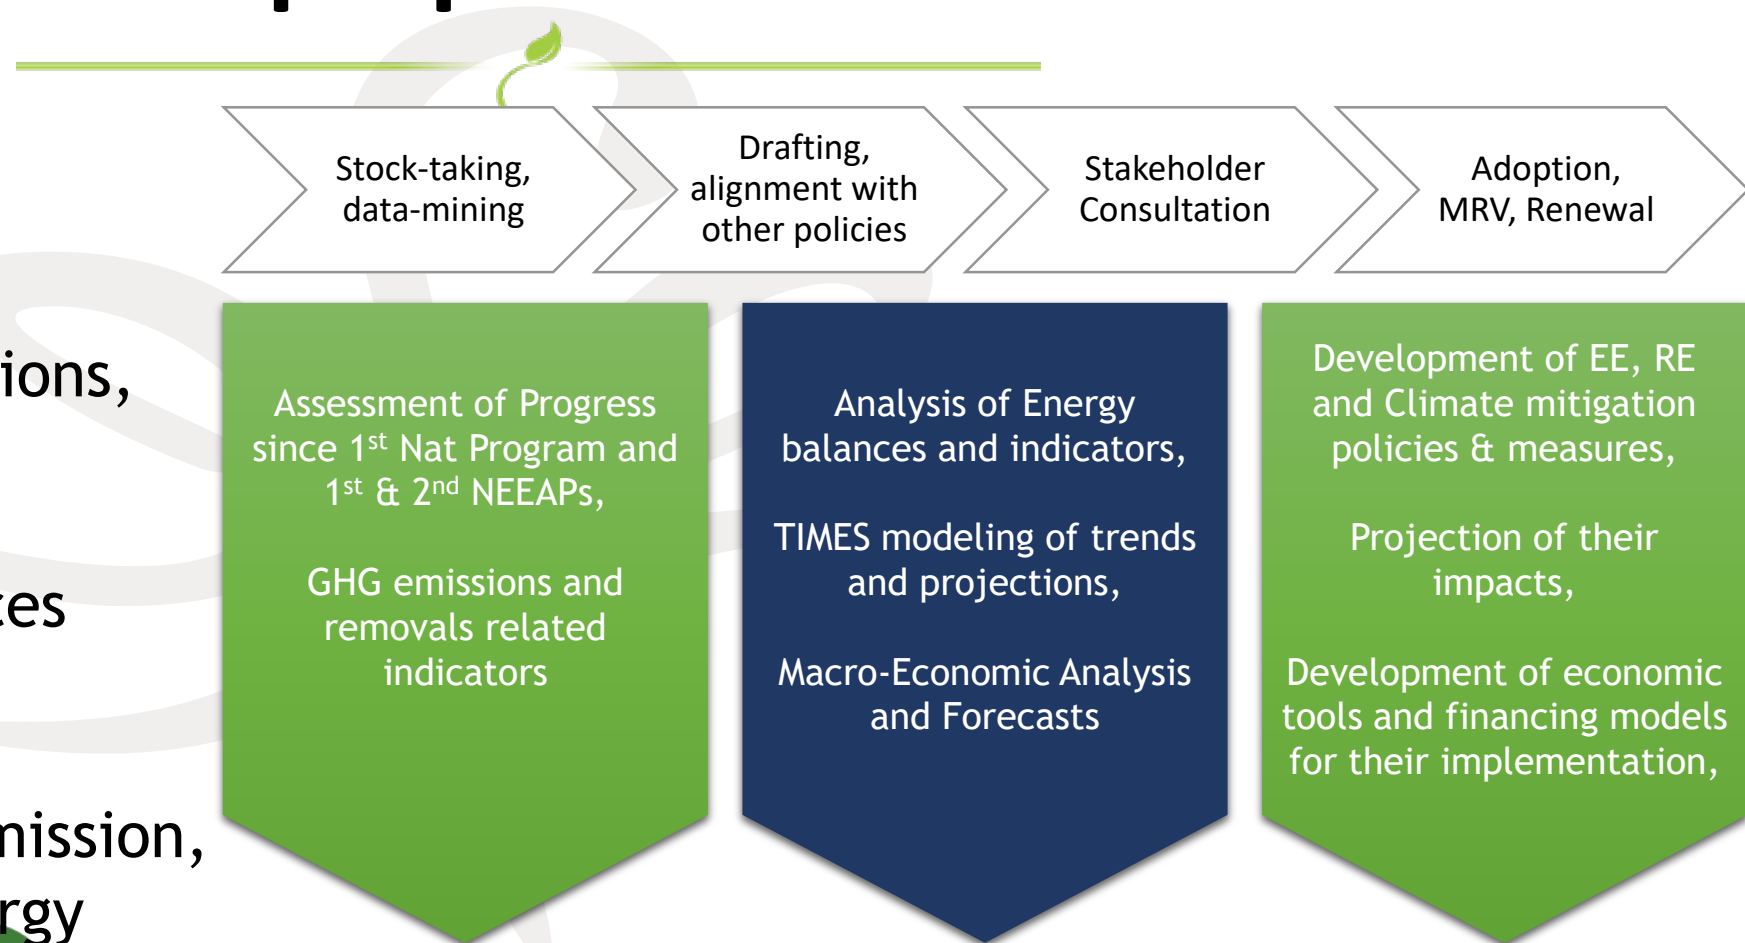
Stock-taking, data-mining

Drafting, alignment with other policies

Stakeholder Consultation

Adoption, MRV, Renewal

ions,

es

nission,

rgy

Assessment of Progress since 1$^{st}$ Nat Program and 1$^{st}$ & 2$^{nd}$ NEEAPs,

GHG emissions and removals related indicators

Analysis of Energy balances and indicators,

TIMES modeling of trends and projections,

Macro-Economic Analysis and Forecasts

Development of EE, RE and Climate mitigation policies & measures,

Projection of their impacts,

Development of economic tools and financing models for their implementation,